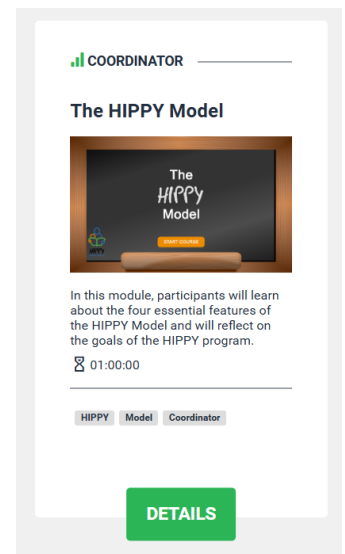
COORDINATOR

The HIPPY Model

The
HIPPY
Model

START COURSE

HIPPY

In this module, participants will learn about the four essential features of the HIPPY Model and will reflect on the goals of the HIPPY program.

01:00:00

HIPPY Model Coordinator

DETAILS